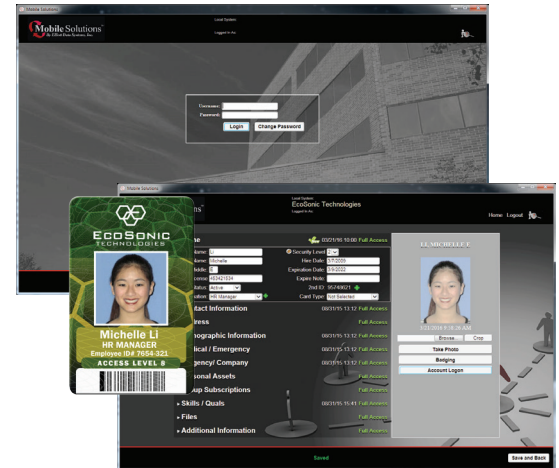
Mobile Solutions

Mobile Solutions
By Elliott Data Systems, Inc.

Local System
Logged in As:

Username:
Password:
Login
Change Password

Mobile Solutions

Local System
EcoSonic Technologies
Logged in As:

Home Logout

ECOSONIC
TECHNOLOGIES
Michelle Li
HR MANAGER
Employee ID# 7654-321
ACCESS LEVEL 8

ne
03/21/16 10:00 Full Access
Security Level
ame: Li
Hire Date: 3/7/2005
ame: Michelle
Expiration Date: 3/8/2022
iddle: E
Expire Note:
cense: 483421634
2nd ID: 95749621
tatus: Active
sition: HR Manager
Card Type: Not Selected

LI, MICHELLE E

1/21/2014 9:16:26 AM
Browse... Crop
Take Photo
Badging
Account Logon

ntact Information 08/31/15 13:12 Full Access
ress Full Access
graphic Information 08/31/15 13:12 Full Access
dical / Emergency 08/31/15 13:12 Full Access
rgency Company Full Access
sonal Assets Full Access
up Subscriptions Full Access
Skills / Quals 08/31/15 15:41 Full Access
Files Full Access
Additional Information Full Access

Saved
Save and Back